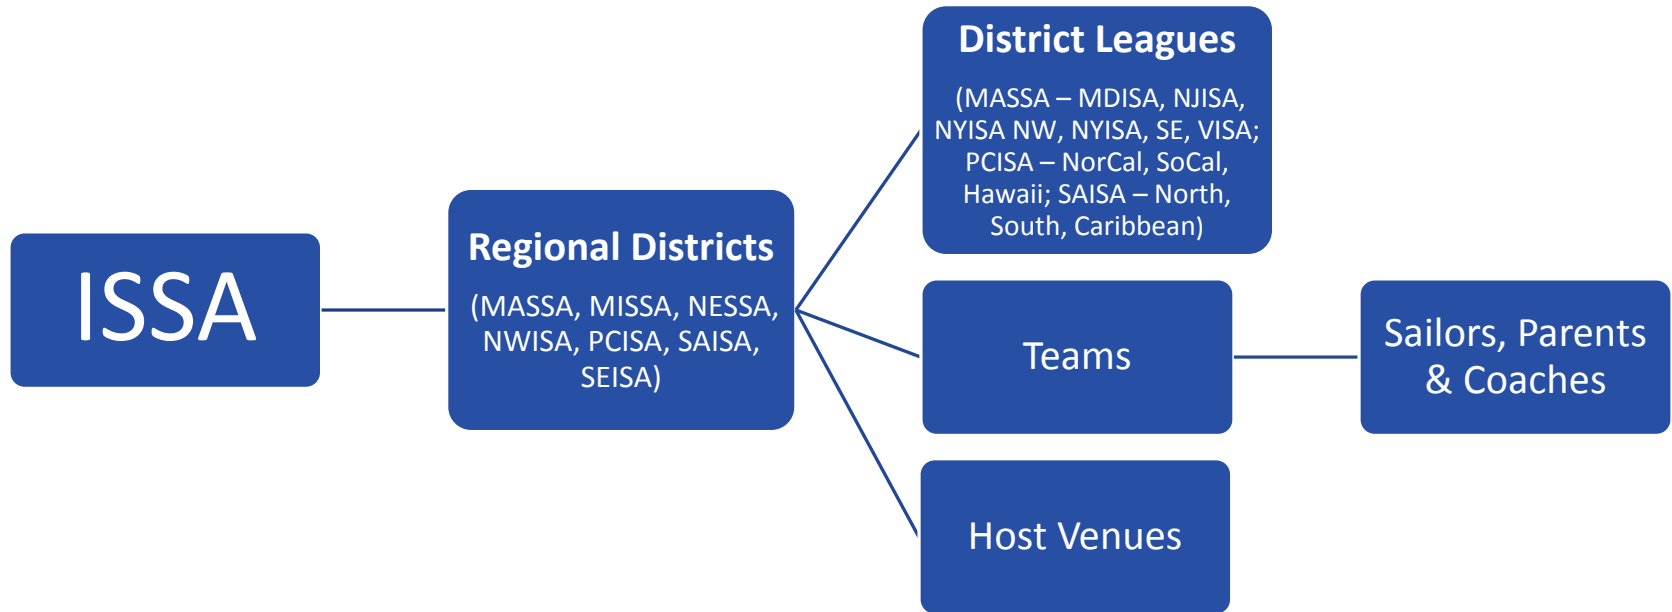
ISSA

Regional Districts

(MASSA, MISSA, NESSA, NWISA, PCISA, SAISA, SEISA)

District Leagues

(MASSA – MDISA, NJISA, NYISA NW, NYISA, SE, VISA; PCISA – NorCal, SoCal, Hawaii; SAISA – North, South, Caribbean)

Teams

Sailors, Parents & Coaches

Host Venues